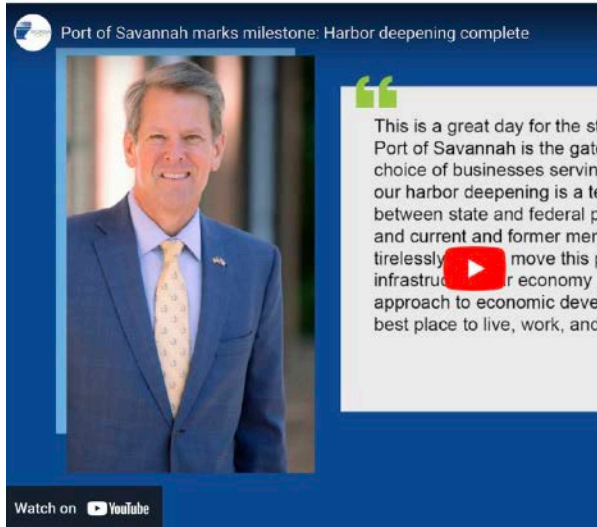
Port of Savannah marks milestone: Harbor deepening complete

This is a great day for the st
Port of Savannah is the gate
choice of businesses servin
our harbor deepening is a te
between state and federal p
and current and former mem
tirelessly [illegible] move this p
infrastruc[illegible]r economy
approach to economic deve
best place to live, work, and

Watch on YouTube